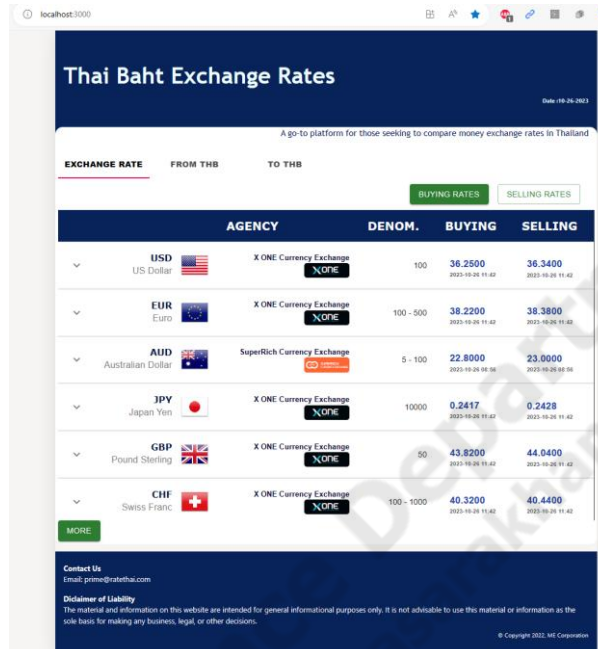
localhost:3000

Thai Baht Exchange Rates

Date :10-26-2023

A go-to platform for those seeking to compare money exchange rates in Thailand

EXCHANGE RATE FROM THB TO THB

BUYING RATES SELLING RATES

| | AGENCY | DENOM. | BUYING | SELLING |
|---|---|---|---|---|
| USD US Dollar | X ONE Currency Exchange XONE | 100 | 36.2500 2023-10-26 11:42 | 36.3400 2023-10-26 11:42 |
| EUR Euro | X ONE Currency Exchange XONE | 100 - 500 | 38.2200 2023-10-26 11:42 | 38.3800 2023-10-26 11:42 |
| AUD Australian Dollar | SuperRich Currency Exchange | 5 - 100 | 22.8000 2023-10-26 08:56 | 23.0000 2023-10-26 08:56 |
| JPY Japan Yen | X ONE Currency Exchange XONE | 10000 | 0.2417 2023-10-26 11:42 | 0.2428 2023-10-26 11:42 |
| GBP Pound Sterling | X ONE Currency Exchange XONE | 50 | 43.8200 2023-10-26 11:42 | 44.0400 2023-10-26 11:42 |
| CHF Swiss Franc | X ONE Currency Exchange XONE | 100 - 1000 | 40.3200 2023-10-26 11:42 | 40.4400 2023-10-26 11:42 |

MORE

Contact Us
Email: prime@ratethai.com

Disclaimer of Liability
The material and information on this website are intended for general informational purposes only. It is not advisable to use this material or information as the sole basis for making any business, legal, or other decisions.

© Copyright 2022, ME Corporation